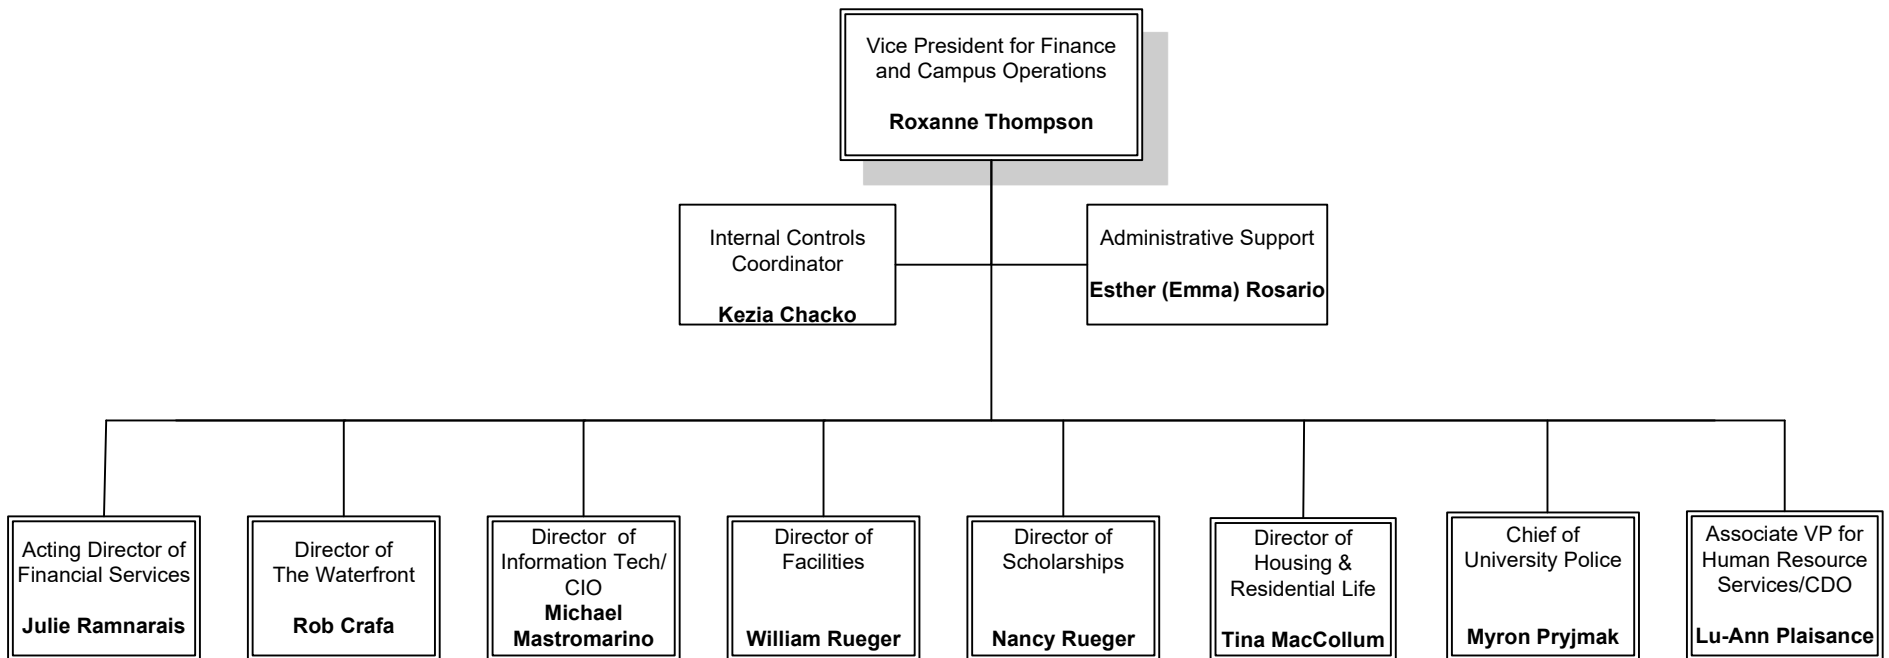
Vice President for Finance and Campus Operations

**Roxanne Thompson**

Internal Controls Coordinator

**Kezia Chacko**

Administrative Support

**Esther (Emma) Rosario**

Acting Director of Financial Services

**Julie Ramnarais**

Director of The Waterfront

**Rob Crafa**

Director of Information Tech/ CIO

**Michael Mastromarino**

Director of Facilities

**William Rueger**

Director of Scholarships

**Nancy Rueger**

Director of Housing & Residential Life

**Tina MacCollum**

Chief of University Police

**Myron Pryjmak**

Associate VP for Human Resource Services/CDO

**Lu-Ann Plaisance**